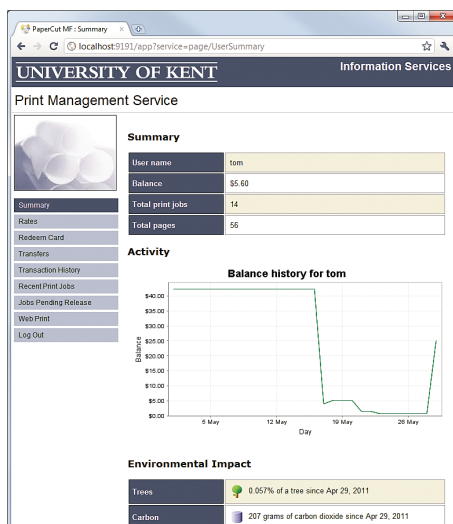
PaperCut MF : Summary ×

localhost:9191/app?service=page/UserSummary

UNIVERSITY OF KENT

Information Services

Print Management Service

Summary
Rates
Redeem Card
Transfers
Transaction History
Recent Print Jobs
Jobs Pending Release
Web Print
Log Out

Summary

| User name | tom |
|---|---|
| Balance | \$5.60 |
| Total print jobs | 14 |
| Total pages | 56 |

Activity

Balance history for tom

\$40.00
\$35.00
\$30.00
\$25.00
\$20.00
\$15.00
\$10.00
\$5.00
\$0.00

Balance

5 May
12 May
19 May
26 May

Day

Environmental Impact

| Trees | 0.057% of a tree since Apr 29, 2011 |
|---|---|
| Carbon | 207 grams of carbon dioxide since Apr 29, 2011 |